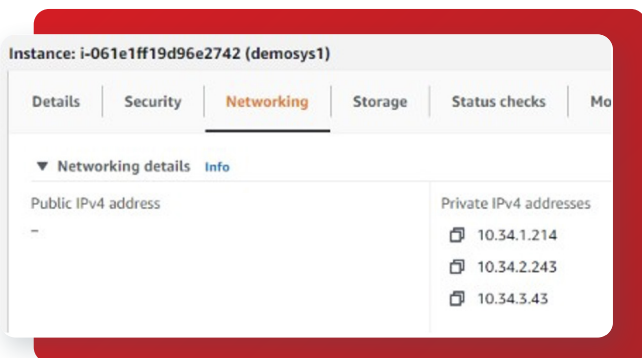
Instance: i-061e1ff19d96e2742 (demosys1)

Details | Security | Networking | Storage | Status checks | Mo

▼ Networking details Info

Public IPv4 address
–

Private IPv4 addresses
10.34.1.214
10.34.2.243
10.34.3.43